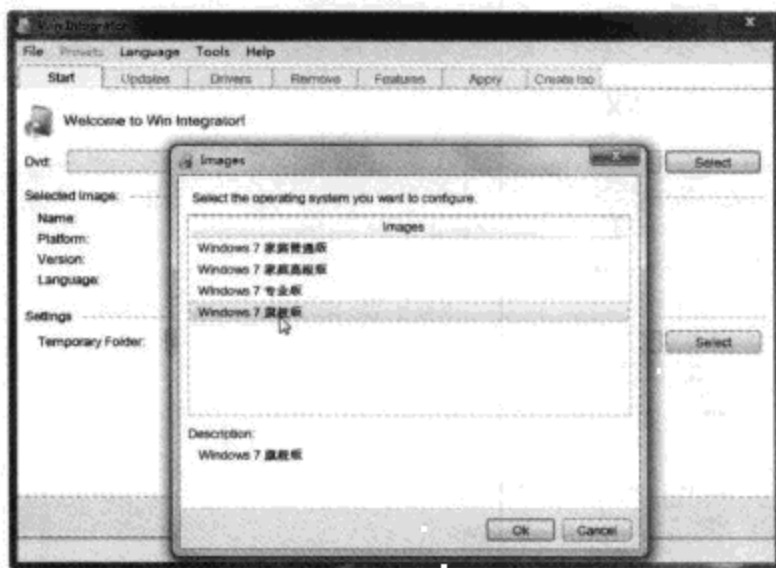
Win Integrator

File Presets Language Tools Help

Start Updates Drivers Remove Features Apply Create Iso

Welcome to Win Integrator!

Dvd: Select

Selected Image:

Name:

Platform:

Version:

Language:

Settings

Temporary Folder: Select

Images

Select the operating system you want to configure.

| Images |
|---|
| Windows 7 家庭普通版 |
| Windows 7 家庭高级版 |
| Windows 7 专业版 |
| Windows 7 旗舰版 |

Description:

Windows 7 旗舰版

Ok Cancel